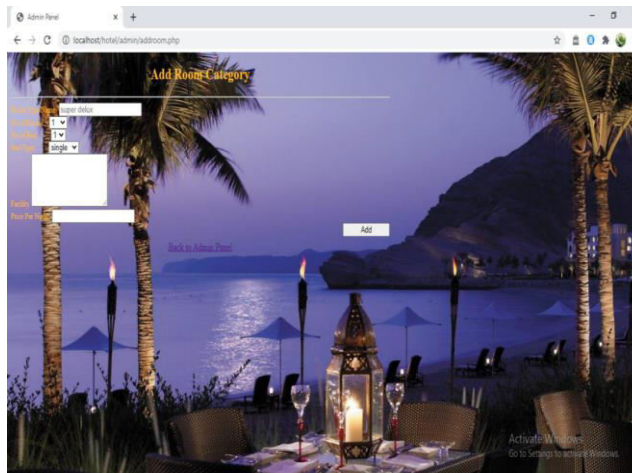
Admin Panel × +

localhost/hotel/admin/addroom.php

Add Room Category

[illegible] super delux
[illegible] 1
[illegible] 1
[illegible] single

Facility
Price Per Night

Add

Back to Admin Panel

Activate Windows
Go to Settings to activate Windows.